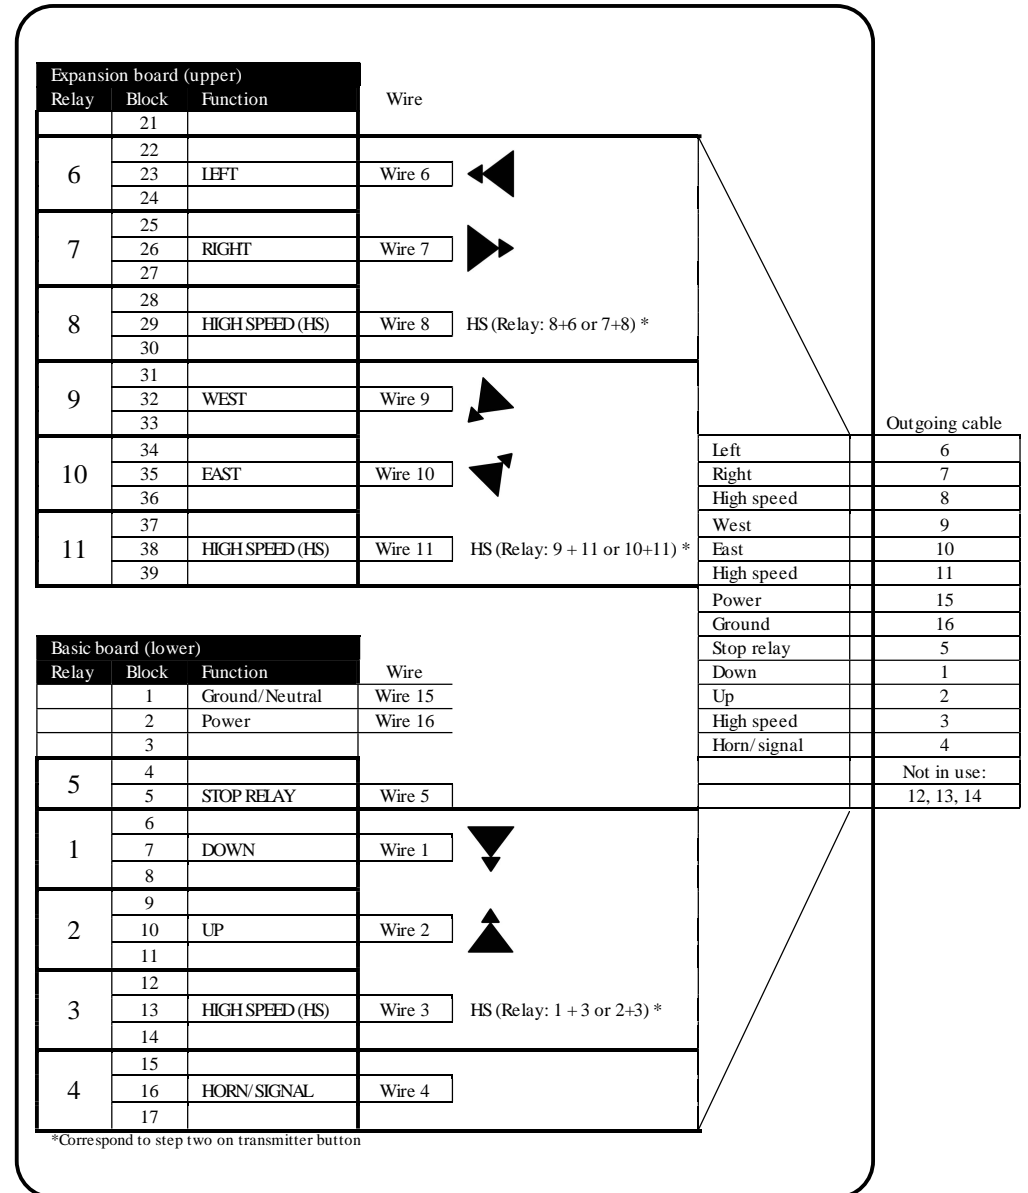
Expansion board (upper)

| Relay | Block | Function | Wire | |
|---|---|---|---|---|
| | 21 | | | |
| 6 | 22 | | | |
| | 23 | LEFT | Wire 6 | |
| | 24 | | | |
| 7 | 25 | | | |
| | 26 | RIGHT | Wire 7 | |
| | 27 | | | |
| 8 | 28 | | | |
| | 29 | HIGH SPEED (HS) | Wire 8 | HS (Relay: 8+6 or 7+8) * |
| | 30 | | | |
| 9 | 31 | | | |
| | 32 | WEST | Wire 9 | |
| | 33 | | | |
| 10 | 34 | | | |
| | 35 | EAST | Wire 10 | |
| | 36 | | | |
| 11 | 37 | | | |
| | 38 | HIGH SPEED (HS) | Wire 11 | HS (Relay: 9 + 11 or 10+11) * |
| | 39 | | | |

Basic board (lower)

| Relay | Block | Function | Wire | |
|---|---|---|---|---|
| | 1 | Ground/Neutral | Wire 15 | |
| | 2 | Power | Wire 16 | |
| | 3 | | | |
| 5 | 4 | | | |
| | 5 | STOP RELAY | Wire 5 | |
| 1 | 6 | | | |
| | 7 | DOWN | Wire 1 | |
| | 8 | | | |
| 2 | 9 | | | |
| | 10 | UP | Wire 2 | |
| | 11 | | | |
| 3 | 12 | | | |
| | 13 | HIGH SPEED (HS) | Wire 3 | HS (Relay: 1 + 3 or 2+3) * |
| | 14 | | | |
| 4 | 15 | | | |
| | 16 | HORN/SIGNAL | Wire 4 | |
| | 17 | | | |

*Correspond to step two on transmitter button

| | | Outgoing cable |
|---|---|---|
| Left | | 6 |
| Right | | 7 |
| High speed | | 8 |
| West | | 9 |
| East | | 10 |
| High speed | | 11 |
| Power | | 15 |
| Ground | | 16 |
| Stop relay | | 5 |
| Down | | 1 |
| Up | | 2 |
| High speed | | 3 |
| Horn/signal | | 4 |
| | | Not in use: |
| | | 12, 13, 14 |